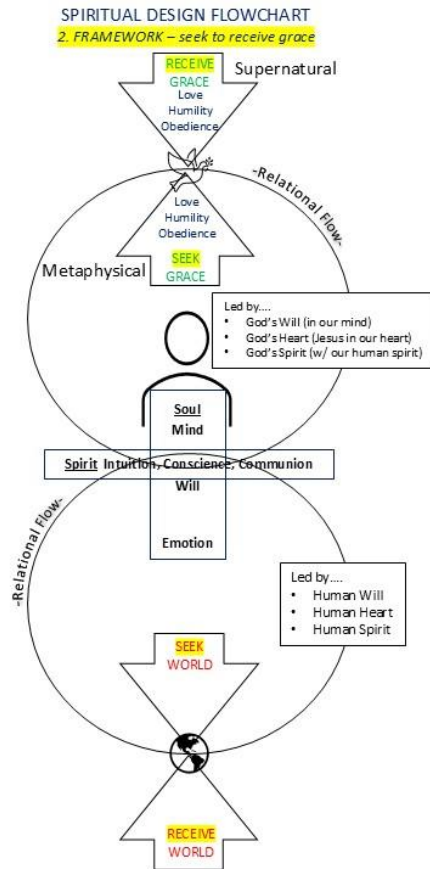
SPIRITUAL DESIGN FLOWCHART

2. FRAMEWORK – seek to receive grace

RECEIVE
GRACE
Love
Humility
Obedience

Supernatural

-Relational Flow-

Love
Humility
Obedience
SEEK
GRACE

Metaphysical

Led by....
• God's Will (in our mind)
• God's Heart (Jesus in our heart)
• God's Spirit (w/ our human spirit)

Soul
Mind

Spirit Intuition, Conscience, Communion

Will

Emotion

-Relational Flow-

Led by....
• Human Will
• Human Heart
• Human Spirit

SEEK
WORLD

RECEIVE
WORLD